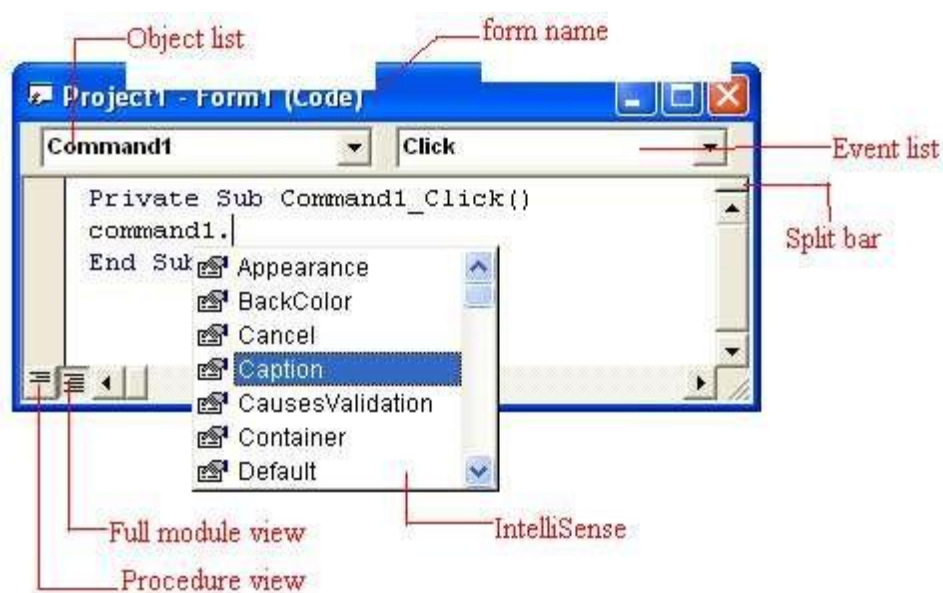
Object list

form name

Project1 - Form1 (Code)

Command1

Click

Event list

Private Sub Command1_Click()
command1.
End Sub

Split bar

Appearance
BackColor
Cancel
Caption
CausesValidation
Container
Default

Full module view

IntelliSense

Procedure view